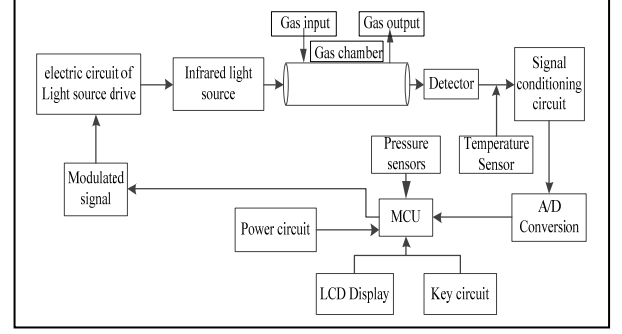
Gas input
Gas output
Gas chamber
electric circuit of Light source drive
Infrared light source
Detector
Signal conditioning circuit
Temperature Sensor
Pressure sensors
Modulated signal
Power circuit
MCU
A/D Conversion
LCD Display
Key circuit